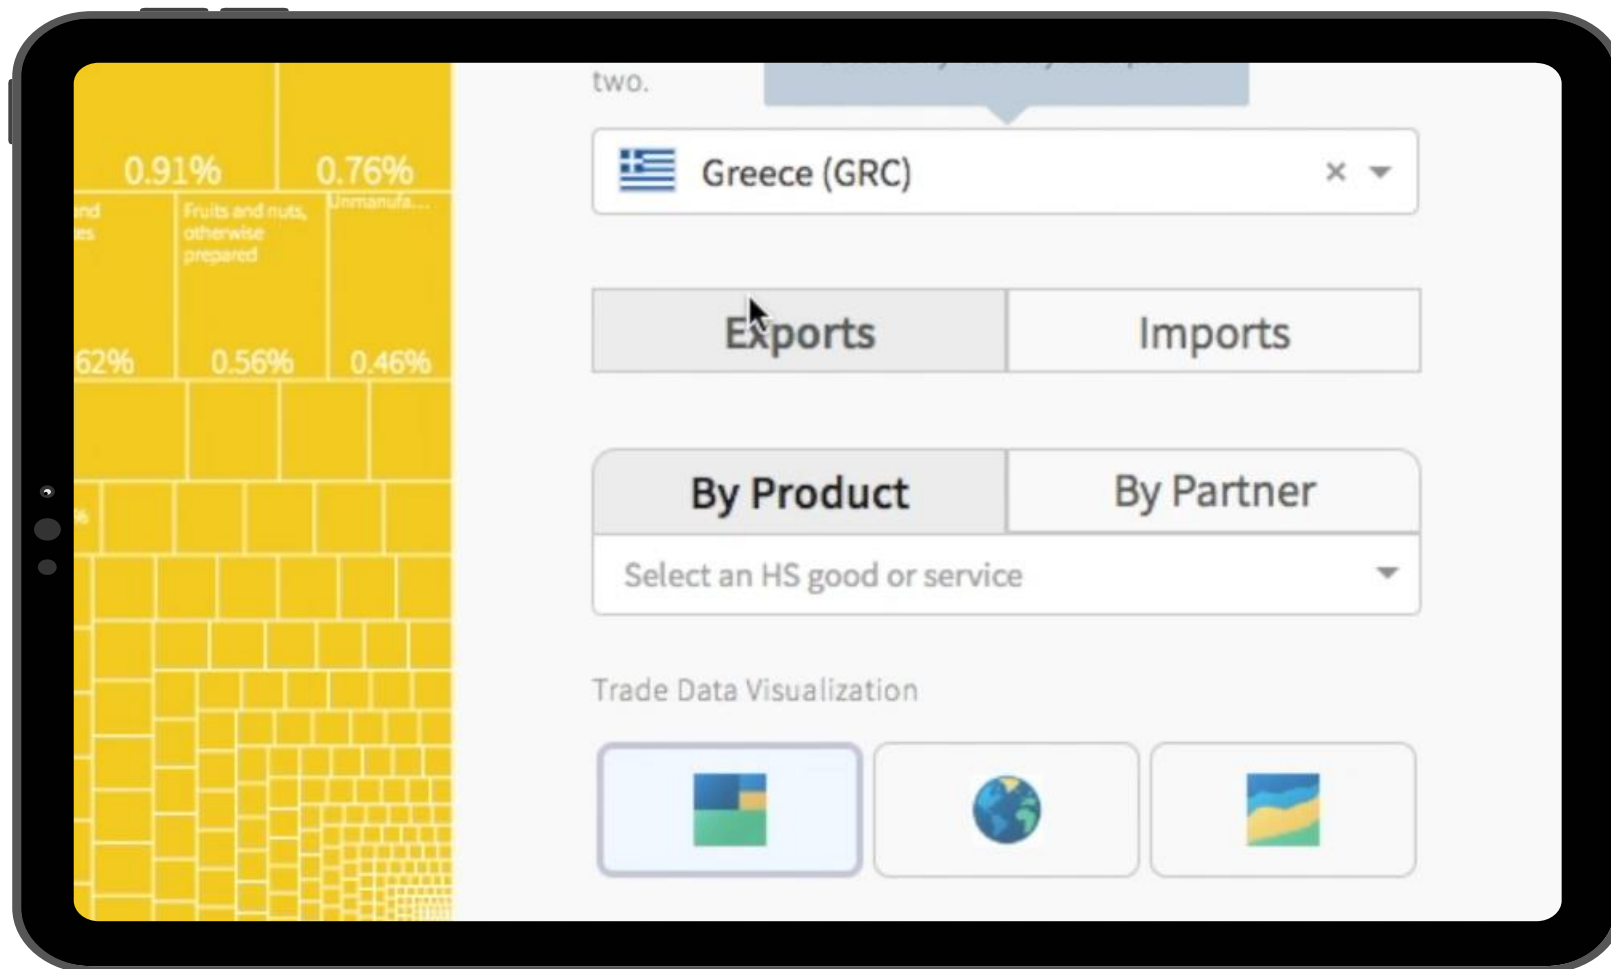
0.91%

0.76%

nd
es

Fruits and nuts, otherwise prepared

Unmanufa...

62%

0.56%

0.46%

two.

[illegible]

Greece (GRC)

×

Exports

Imports

By Product

By Partner

Select an HS good or service

Trade Data Visualization